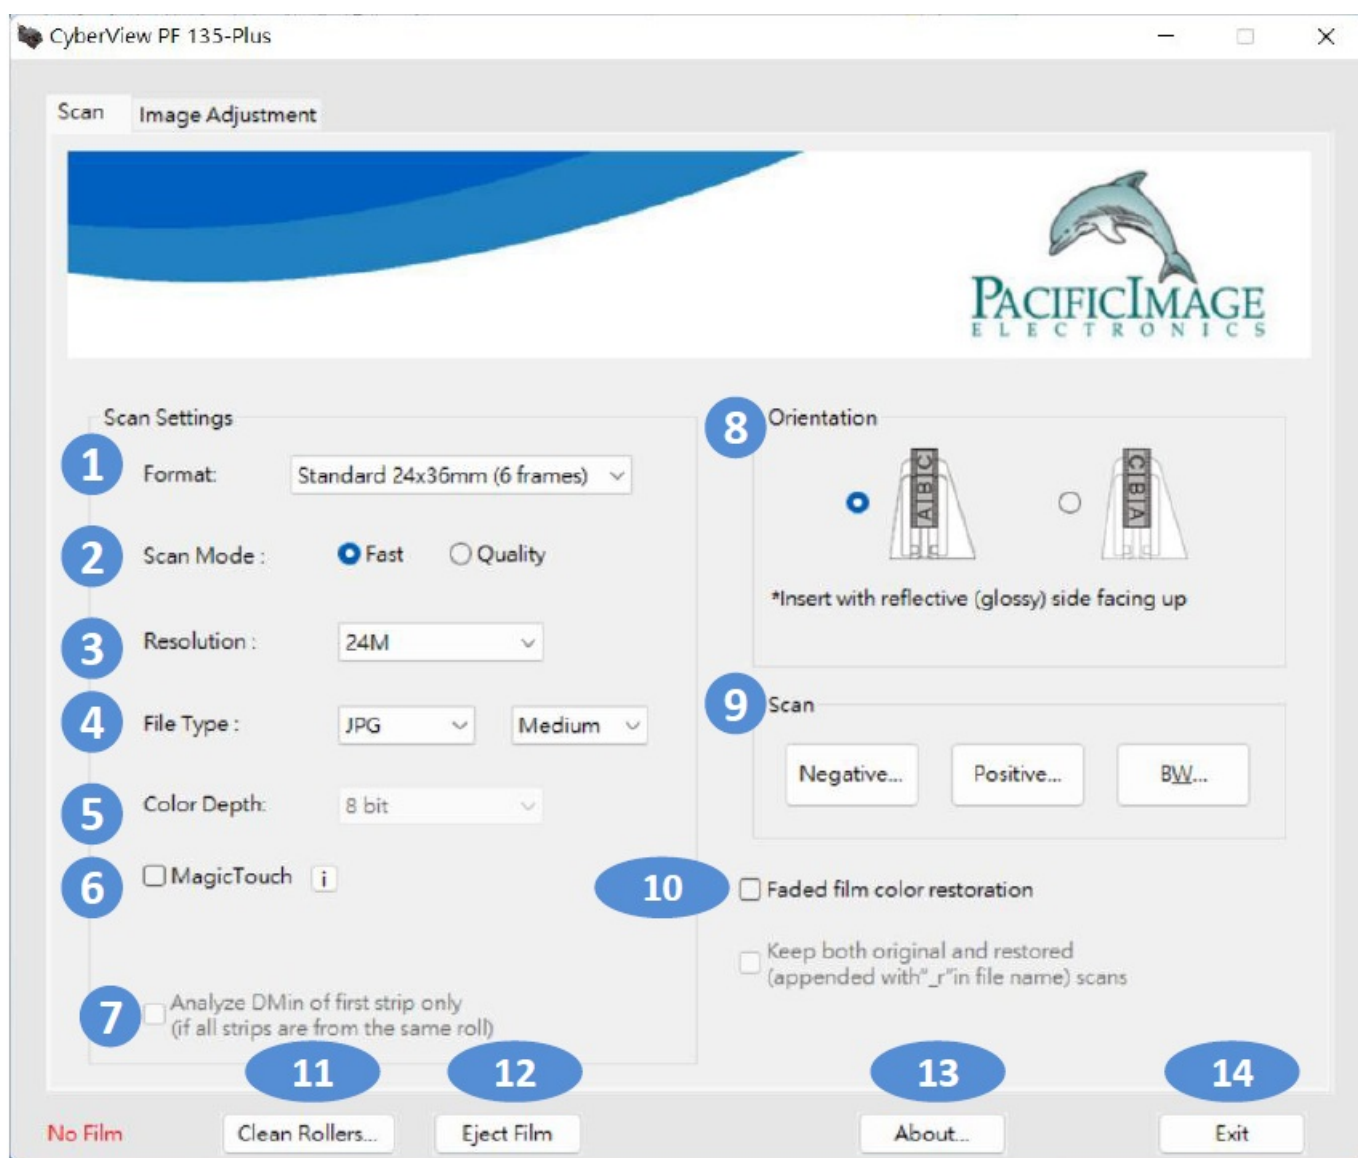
CyberView PF 135-Plus

Scan | Image Adjustment

PACIFICIMAGE
ELECTRONICS

Scan Settings

1 Format: Standard 24x36mm (6 frames)

2 Scan Mode: Fast Quality

3 Resolution: 24M

4 File Type: JPG Medium

5 Color Depth: 8 bit

6 MagicTouch i

7 Analyze DMin of first strip only (if all strips are from the same roll)

8 Orientation

A|B|C

C|B|A

*Insert with reflective (glossy) side facing up

9 Scan

Negative... Positive... BW...

10 Faded film color restoration

Keep both original and restored (appended with "_r" in file name) scans

11 12 13 14

No Film

Clean Rollers... Eject Film About... Exit